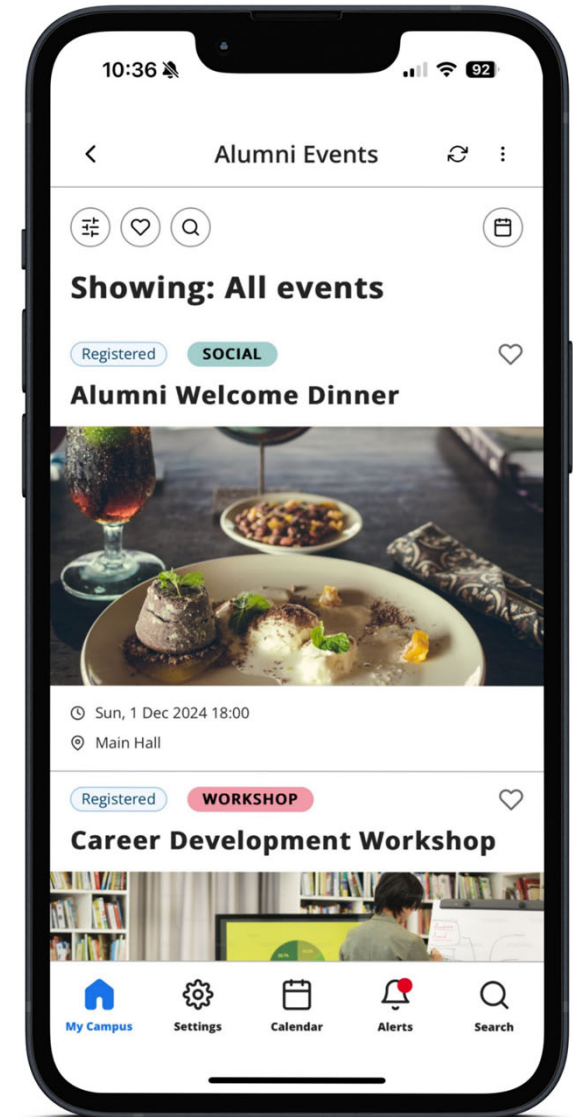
10:36 92

Alumni Events

Showing: All events

Registered SOCIAL

Alumni Welcome Dinner

Sun, 1 Dec 2024 18:00

Main Hall

Registered WORKSHOP

Career Development Workshop

My Campus Settings Calendar Alerts Search